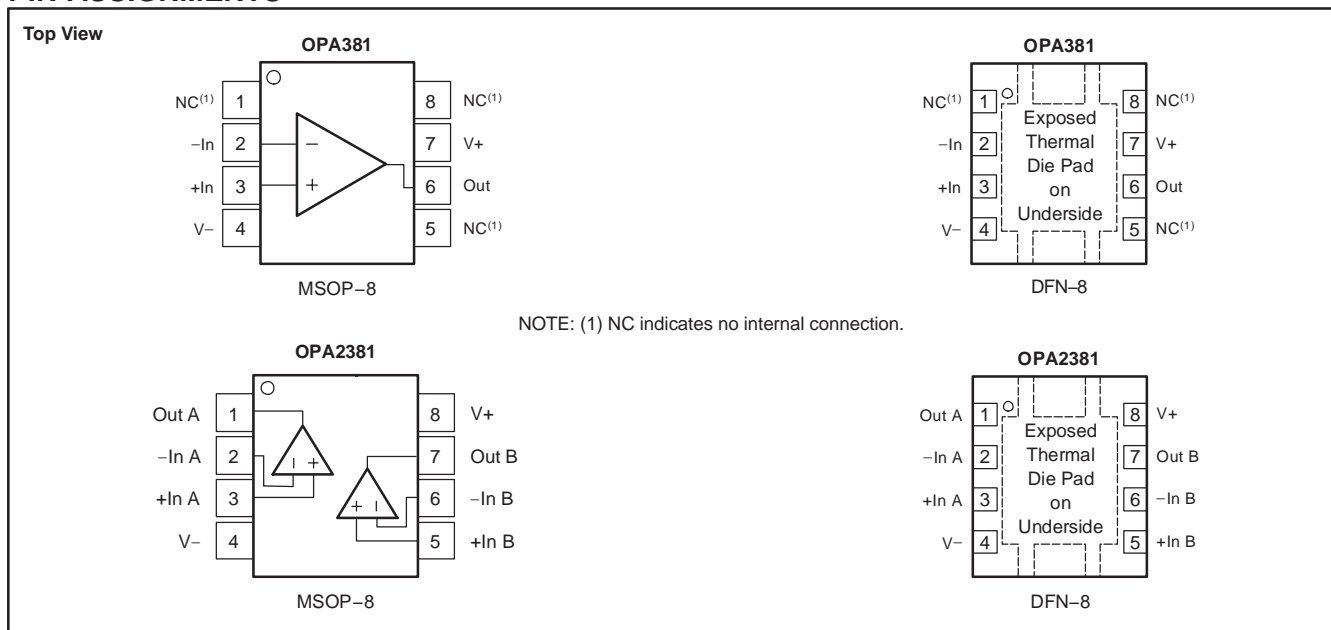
Top View

OPA381

NC$^{(1)}$ 1
−In 2
+In 3
V− 4
8 NC$^{(1)}$
7 V+
6 Out
5 NC$^{(1)}$

−
+

MSOP−8

OPA381

NC$^{(1)}$ 1
−In 2
+In 3
V− 4
8 NC$^{(1)}$
7 V+
6 Out
5 NC$^{(1)}$

Exposed Thermal Die Pad on Underside

DFN−8

NOTE: (1) NC indicates no internal connection.

OPA2381

Out A 1
−In A 2
+In A 3
V− 4
8 V+
7 Out B
6 −In B
5 +In B

MSOP−8

OPA2381

Out A 1
−In A 2
+In A 3
V− 4
8 V+
7 Out B
6 −In B
5 +In B

Exposed Thermal Die Pad on Underside

DFN−8